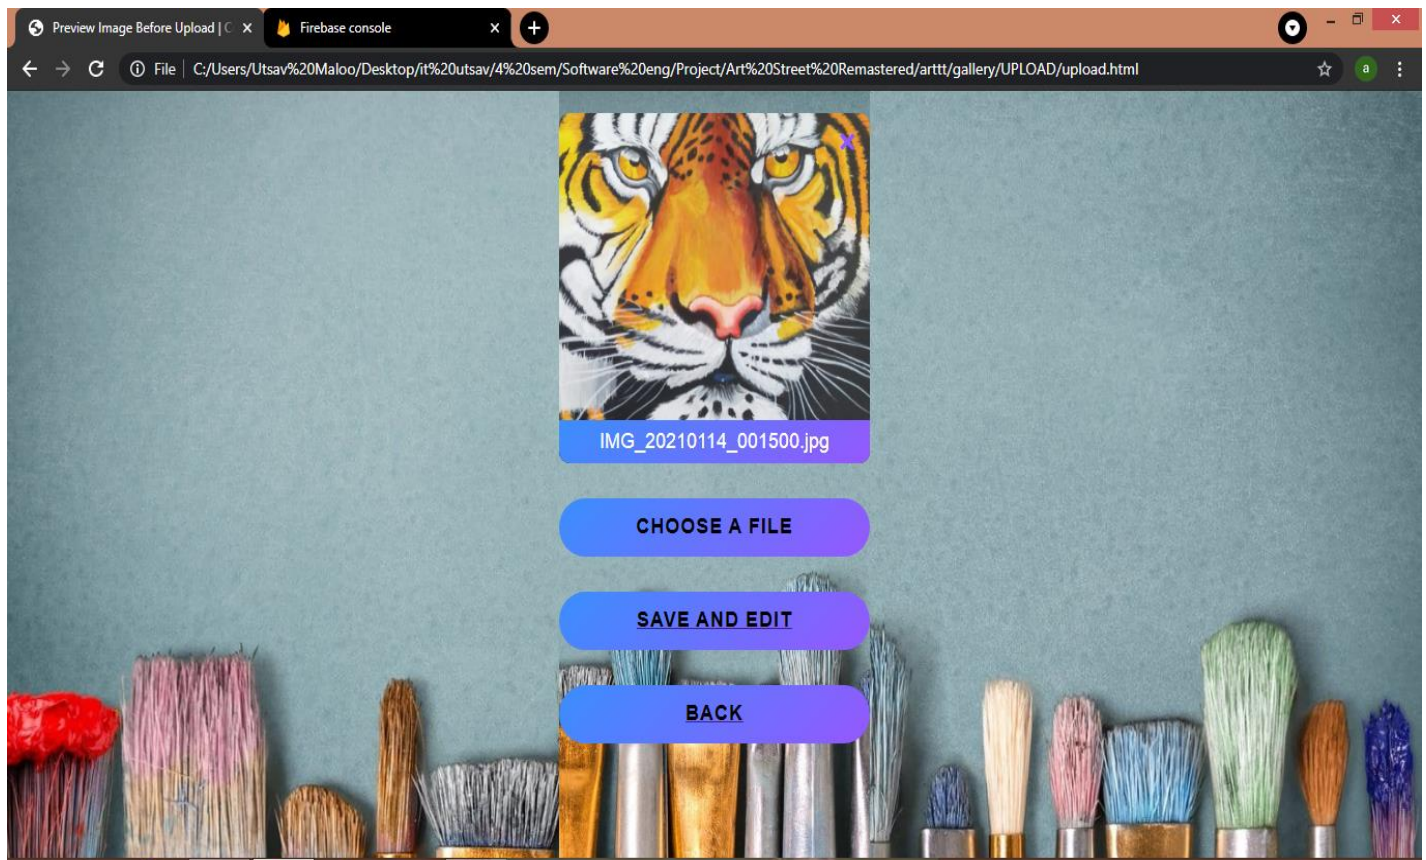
Preview Image Before Upload | C ×
Firebase console ×

File | C:/Users/Utsav%20Maloo/Desktop/it%20utsav/4%20sem/Software%20eng/Project/Art%20Street%20Remastered/arttt/gallery/UPLOAD/upload.html

X

IMG_20210114_001500.jpg

CHOOSE A FILE

SAVE AND EDIT

BACK